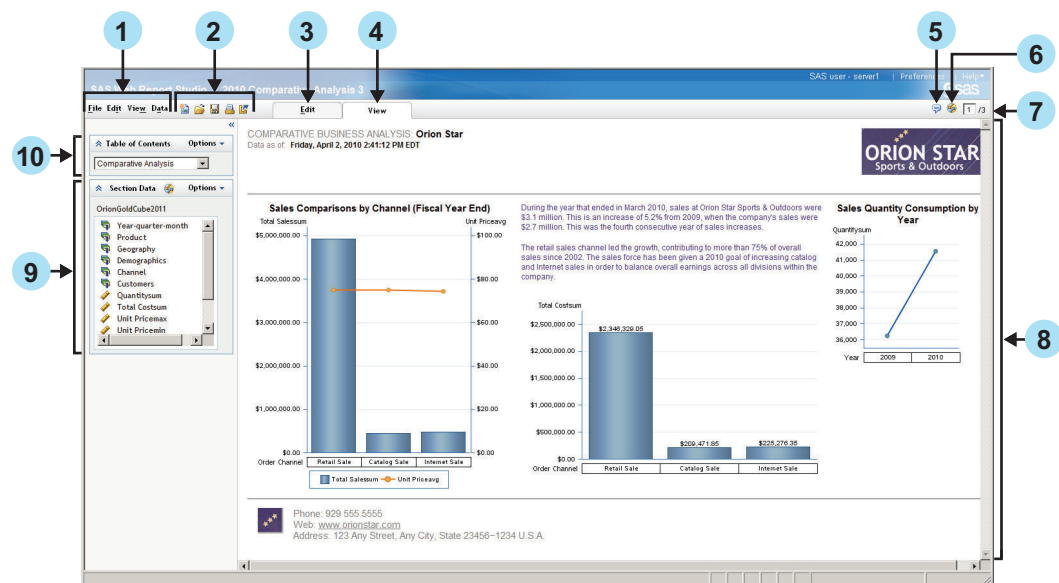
1
2
3
4
5
6
7
8
9
10

SAS Web Report Studio - 2010 Comparative Analysis 3
SAS user - server1 | Preferences | Help
sas

File Edit View Data

Edit
View

1 /3

Table of Contents Options
Comparative Analysis

Section Data Options
OrionGoldCube2011
Year-quarter-month
Product
Geography
Demographics
Channel
Customers
Quantitysum
Total Costsum
Unit Pricemax
Unit Pricemin

COMPARATIVE BUSINESS ANALYSIS: Orion Star
Data as of: Friday, April 2, 2010 2:41:12 PM EDT

ORION STAR
Sports & Outdoors

Sales Comparisons by Channel (Fiscal Year End)
Total Salessum
Unit Priceavg
$5,000,000.00
$4,000,000.00
$3,000,000.00
$2,000,000.00
$1,000,000.00
$0.00
$100.00
$80.00
$60.00
$40.00
$20.00
$0.00
Order Channel
Retail Sale
Catalog Sale
Internet Sale
Total Salessum
Unit Priceavg

During the year that ended in March 2010, sales at Orion Star Sports & Outdoors were $3.1 million. This is an increase of 5.2% from 2009, when the company's sales were $2.7 million. This was the fourth consecutive year of sales increases.

The retail sales channel led the growth, contributing to more than 75% of overall sales since 2002. The sales force has been given a 2010 goal of increasing catalog and Internet sales in order to balance overall earnings across all divisions within the company.

Total Costsum
$2,500,000.00
$2,000,000.00
$1,500,000.00
$1,000,000.00
$500,000.00
$0.00
$2,346,329.05
$209,471.85
$225,276.35
Order Channel
Retail Sale
Catalog Sale
Internet Sale

Sales Quantity Consumption by Year
Quantitysum
42,000
41,000
40,000
39,000
38,000
37,000
36,000
Year
2009
2010

Phone: 929 555.5555
Web: www.orionstar.com
Address: 123 Any Street, Any City, State 23456–1234 U.S.A.